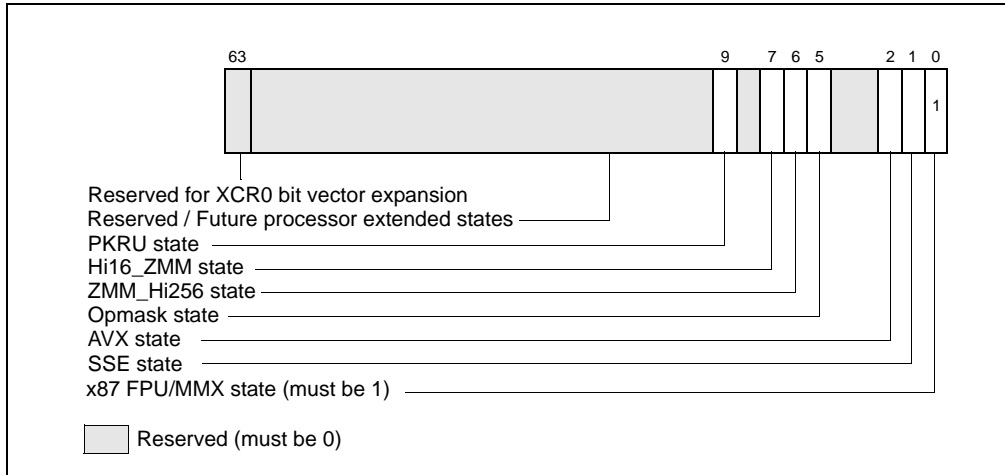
63 9 7 6 5 2 1 0

1

Reserved for XCR0 bit vector expansion
Reserved / Future processor extended states
PKRU state
Hi16_ZMM state
ZMM_Hi256 state
Opmask state
AVX state
SSE state
x87 FPU/MMX state (must be 1)

Reserved (must be 0)